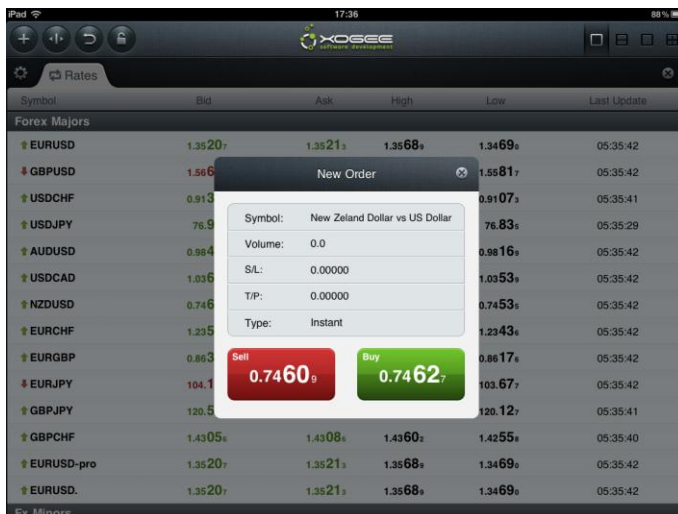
iPad 17:36 88%

XOGEE software development

Rates

| Symbol | Bid | Ask | High | Low | Last Update |
|---|---|---|---|---|---|
| Forex Majors | | | | | |
| EURUSD | 1.35207 | 1.35213 | 1.35689 | 1.34698 | 05:35:42 |
| GBPUSD | 1.566 | | | 1.55817 | 05:35:42 |
| USDCHF | 0.913 | | | 0.91073 | 05:35:41 |
| USDJPY | 78.9 | | | 76.835 | 05:35:29 |
| AUDUSD | 0.984 | | | 0.98165 | 05:35:42 |
| USDCAD | 1.036 | | | 1.03535 | 05:35:42 |
| NZDUSD | 0.746 | | | 0.74535 | 05:35:42 |
| EURCHF | 1.235 | | | 1.23435 | 05:35:42 |
| EURGBP | 0.863 | | | 0.86175 | 05:35:42 |
| EURJPY | 104.1 | | | 103.677 | 05:35:42 |
| GBPJPY | 120.5 | | | 120.127 | 05:35:41 |
| GBPCHF | 1.43056 | 1.43086 | 1.43602 | 1.42558 | 05:35:40 |
| EURUSD-pro | 1.35207 | 1.35213 | 1.35689 | 1.34698 | 05:35:42 |
| EURUSD. | 1.35207 | 1.35213 | 1.35689 | 1.34698 | 05:35:42 |
| Fx Minors | | | | | |

New Order

| | |
|---|---|
| Symbol: | New Zeland Dollar vs US Dollar |
| Volume: | 0.0 |
| S/L: | 0.00000 |
| T/P: | 0.00000 |
| Type: | Instant |

Sell 0.74609

Buy 0.74627